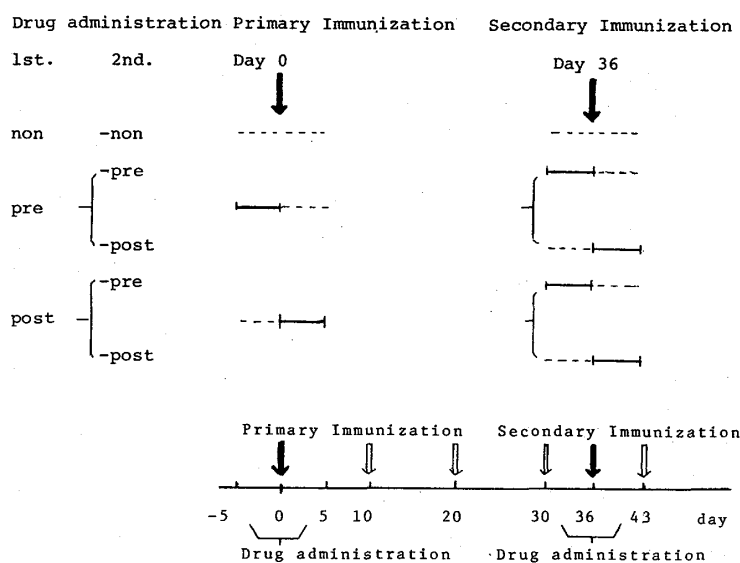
Drug administration Primary Immunization Secondary Immunization

1st. 2nd. Day 0 Day 36

non -non

-pre

pre

-post

-pre

post

-post

Primary Immunization Secondary Immunization

-5 0 5 10 20 30 36 43 day

Drug administration Drug administration